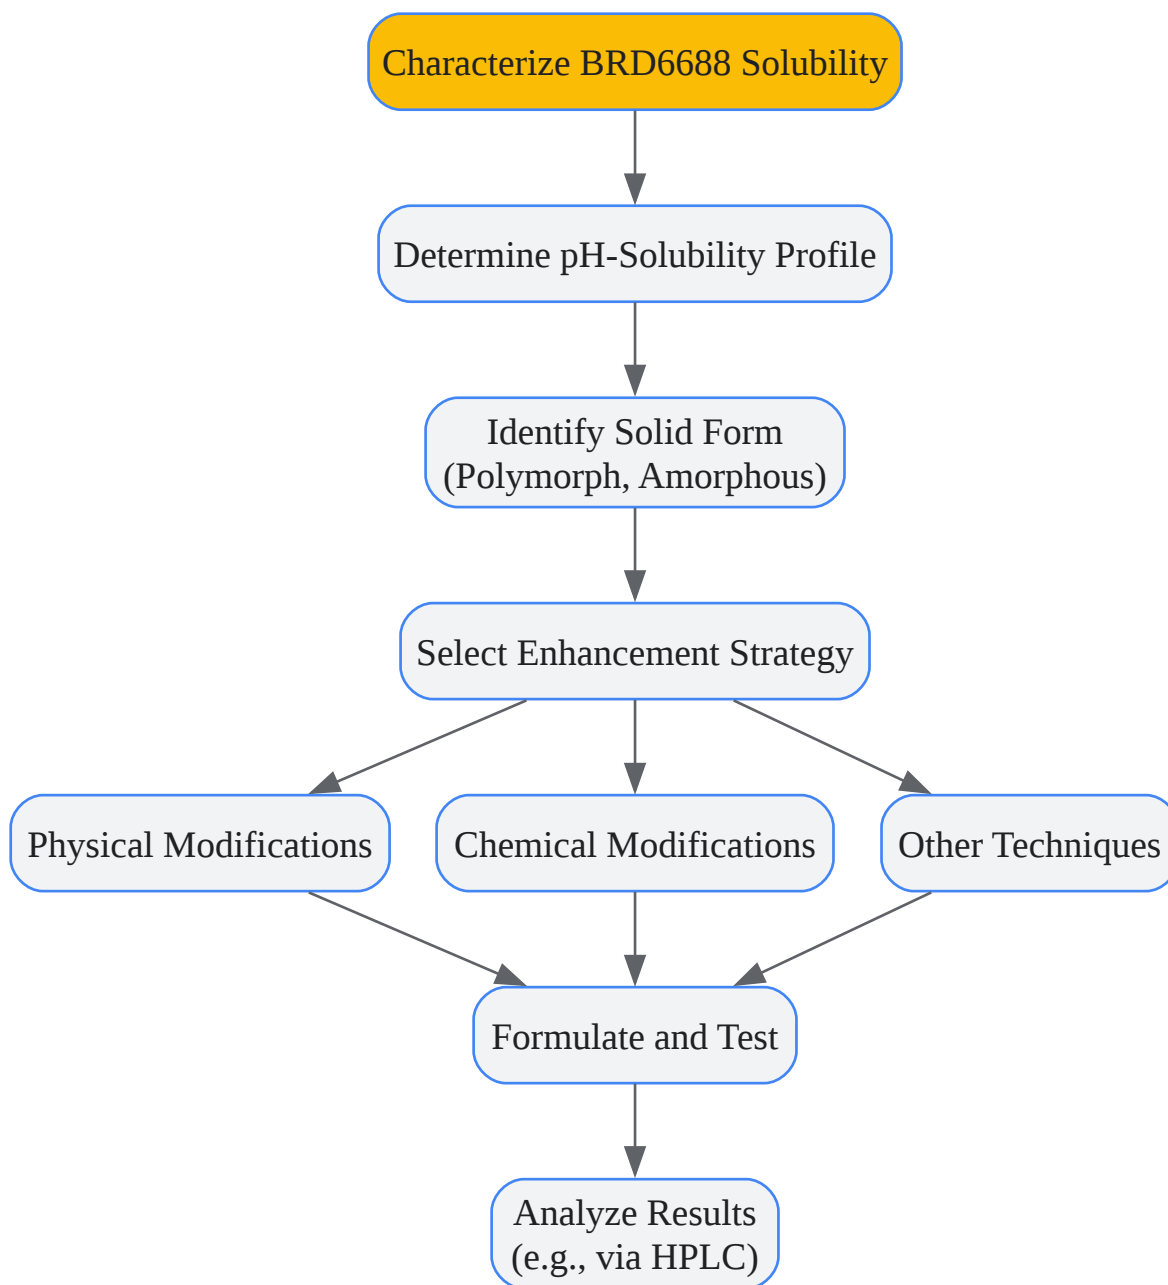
Characterize BRD6688 Solubility

Determine pH-Solubility Profile

Identify Solid Form
(Polymorph, Amorphous)

Select Enhancement Strategy

Physical Modifications

Chemical Modifications

Other Techniques

Formulate and Test

Analyze Results
(e.g., via HPLC)